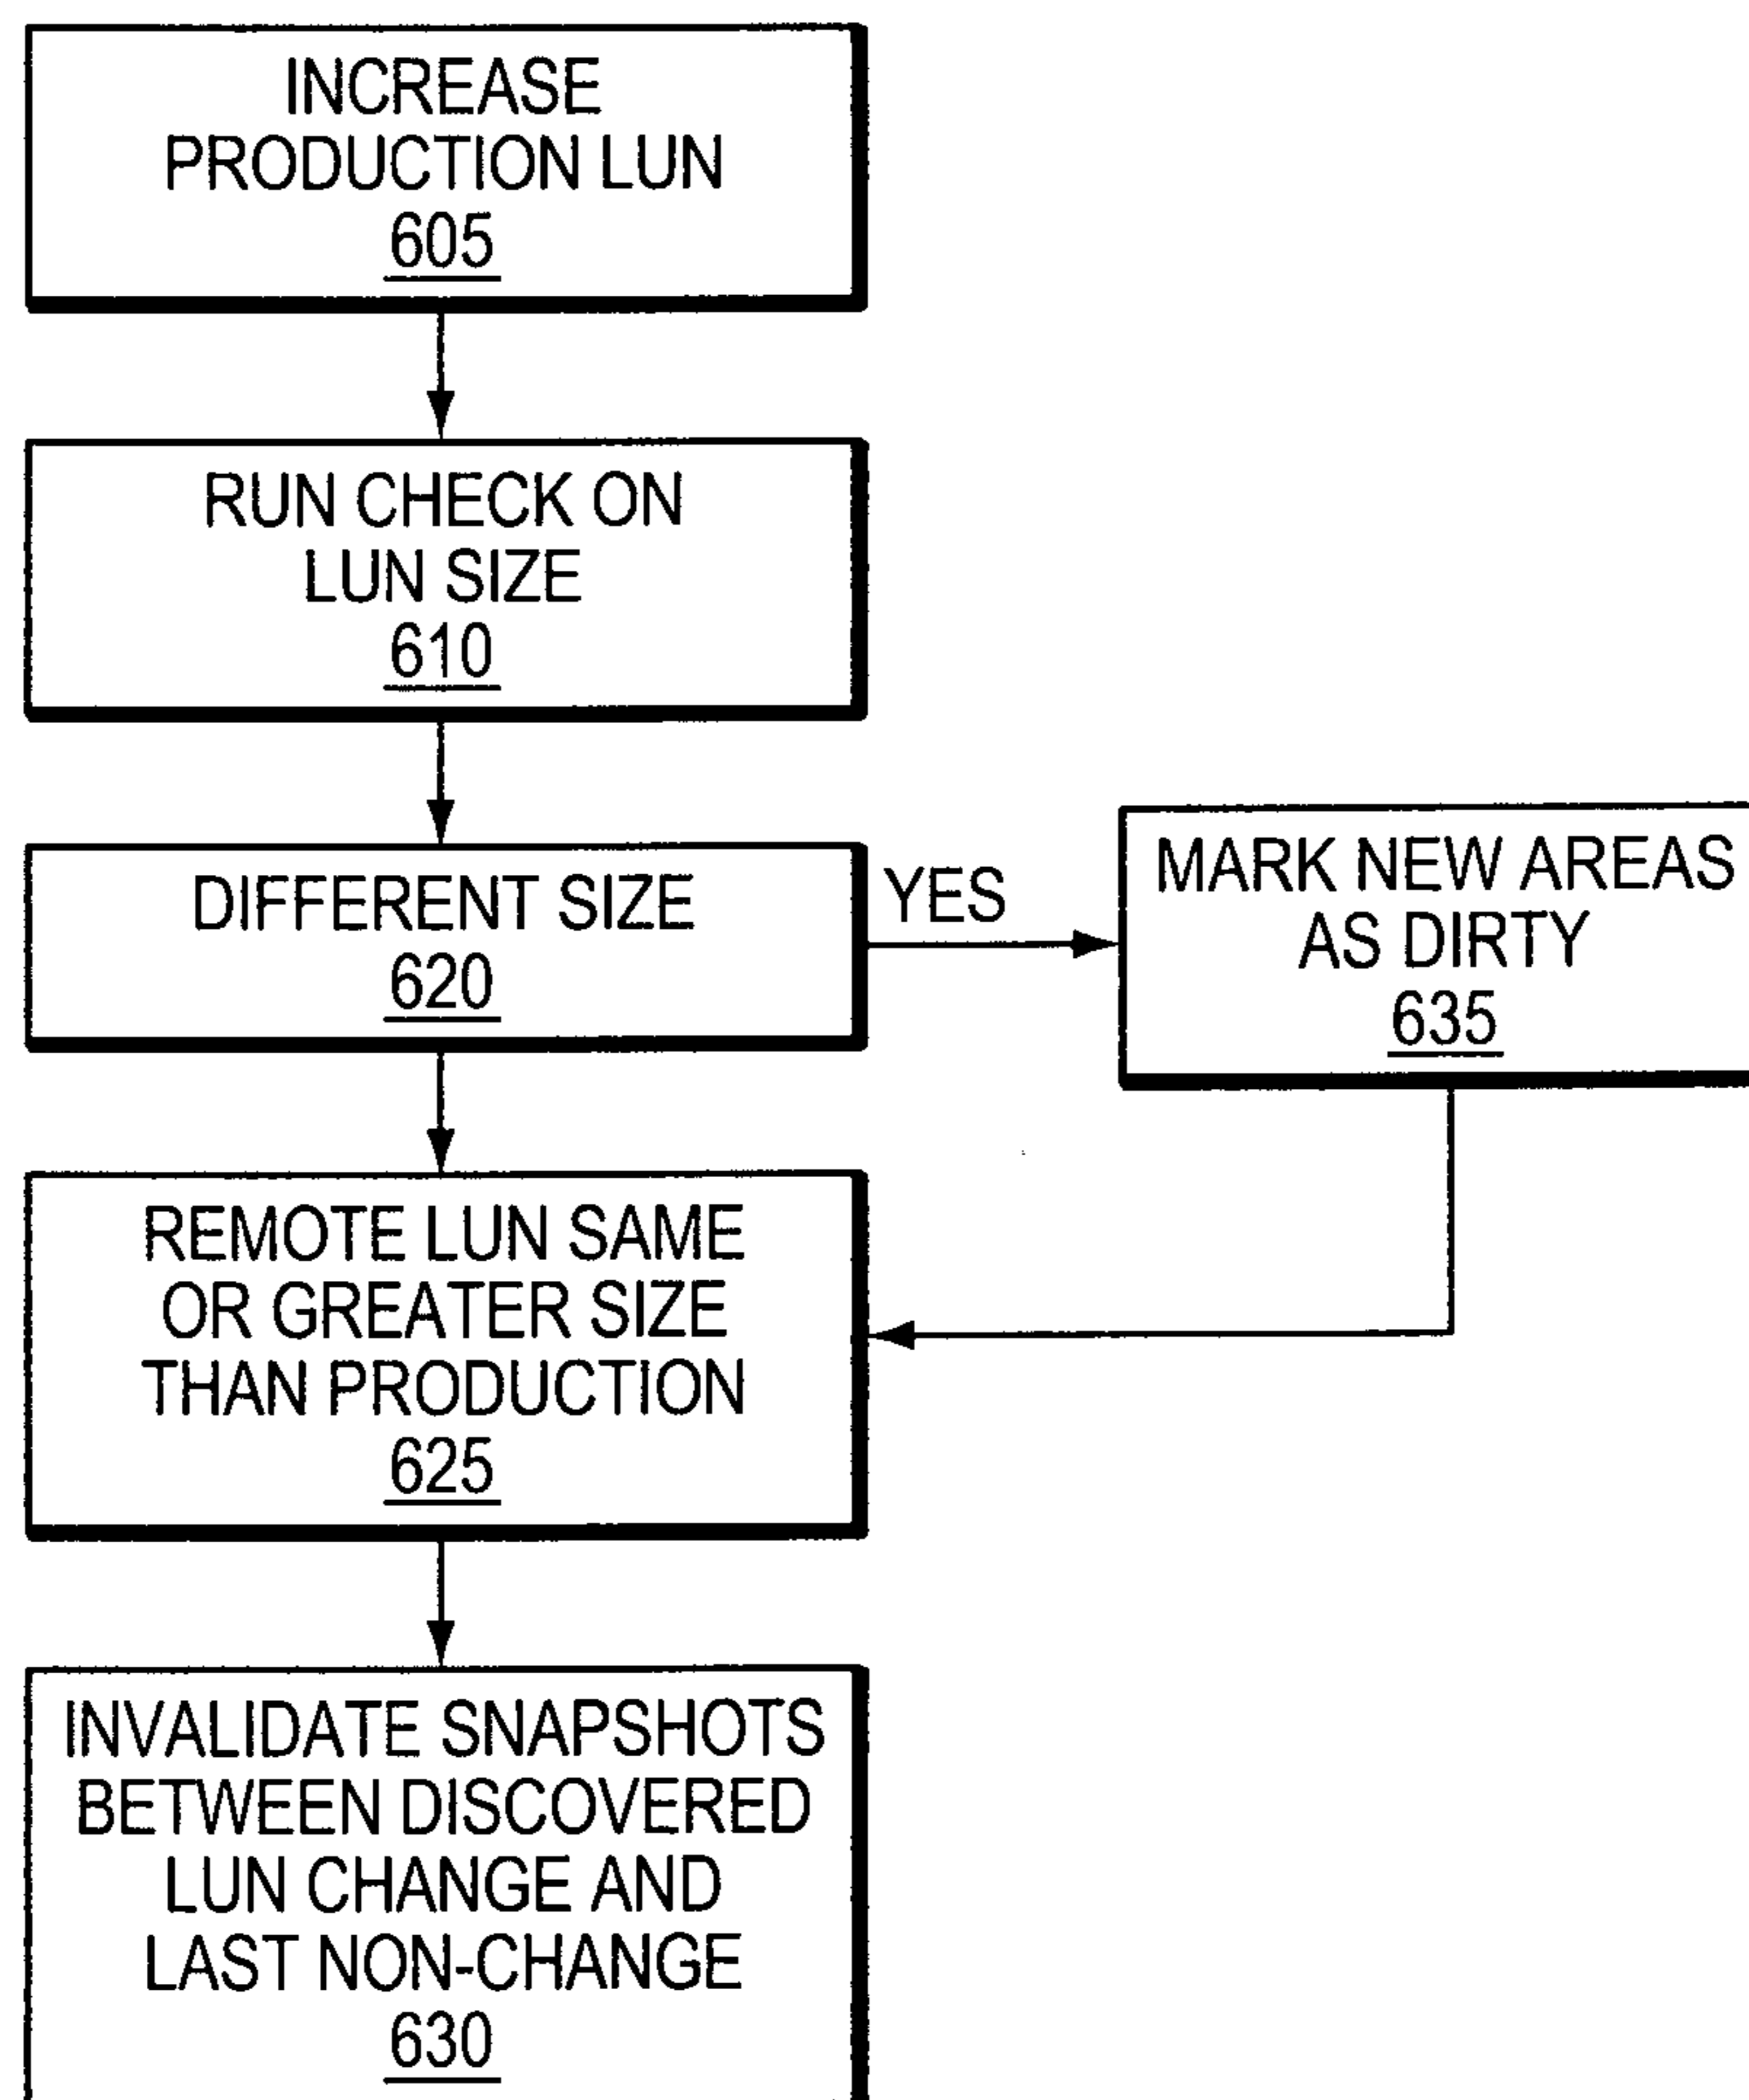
INCREASE PRODUCTION LUN
605

RUN CHECK ON LUN SIZE
610

DIFFERENT SIZE
620

YES

MARK NEW AREAS AS DIRTY
635

REMOTE LUN SAME OR GREATER SIZE THAN PRODUCTION
625

INVALIDATE SNAPSHOTS BETWEEN DISCOVERED LUN CHANGE AND LAST NON-CHANGE
630